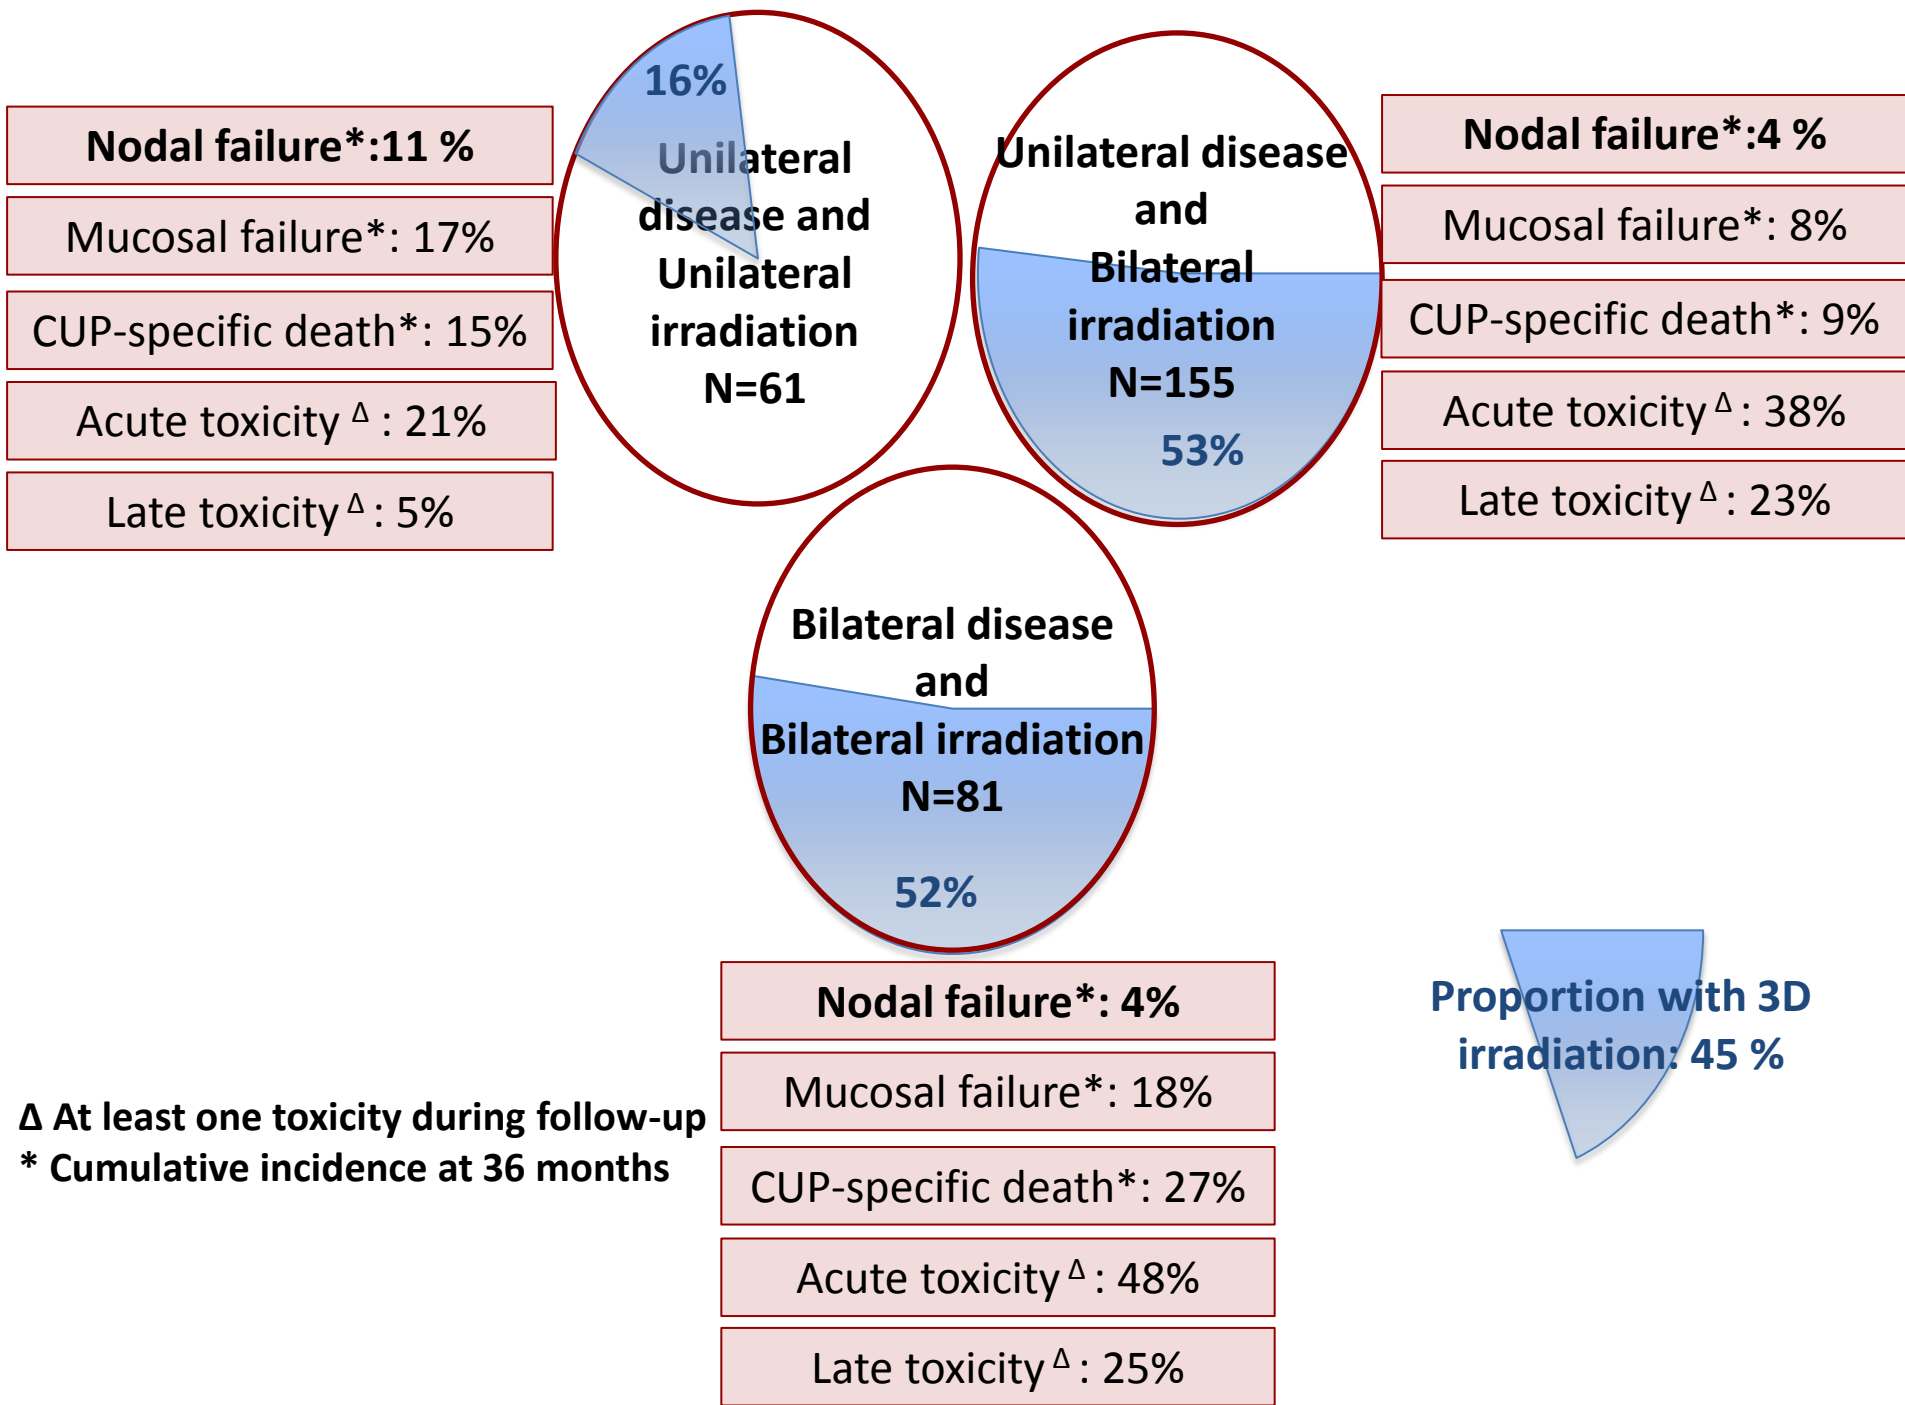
Nodal failure*:11 %

Mucosal failure*: 17%

CUP-specific death*: 15%

Acute toxicity $^{\Delta}$ : 21%

Late toxicity $^{\Delta}$ : 5%

16%

Unilateral disease and Unilateral irradiation N=61

Unilateral disease and Bilateral irradiation N=155

53%

Nodal failure*:4 %

Mucosal failure*: 8%

CUP-specific death*: 9%

Acute toxicity $^{\Delta}$ : 38%

Late toxicity $^{\Delta}$ : 23%

Bilateral disease and Bilateral irradiation N=81

52%

Nodal failure*: 4%

Mucosal failure*: 18%

CUP-specific death*: 27%

Acute toxicity $^{\Delta}$ : 48%

Late toxicity $^{\Delta}$ : 25%

Proportion with 3D irradiation: 45 %

Δ At least one toxicity during follow-up
* Cumulative incidence at 36 months